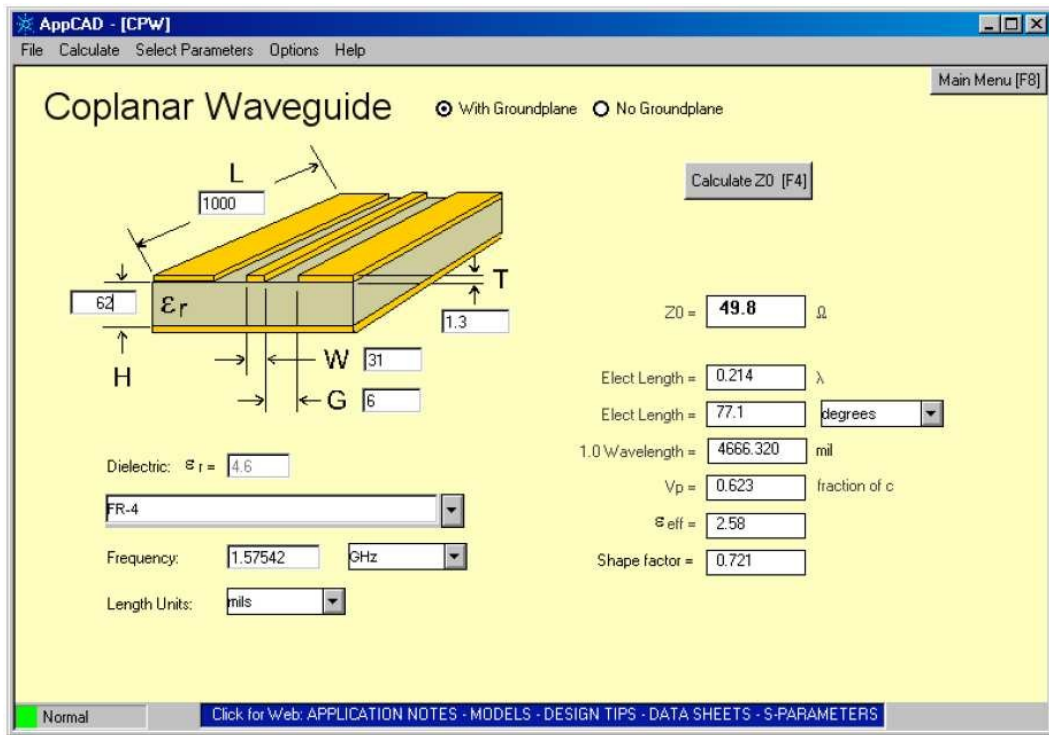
AppCAD - [CPW]

File Calculate Select Parameters Options Help

Main Menu [F8]

Coplanar Waveguide

With Groundplane No Groundplane

L

1000

T

62

$\varepsilon_r$

1.3

H

W 31

G 6

Calculate Z0 [F4]

Z0 = 49.8 Ω

Elect Length = 0.214 λ

Elect Length = 77.1 degrees

1.0 Wavelength = 4666.320 mil

Vp = 0.623 fraction of c

$\varepsilon_{eff}$ = 2.58

Shape factor = 0.721

Dielectric: $\varepsilon_r$ = 4.6

FR-4

Frequency: 1.57542 GHz

Length Units: mils

Normal

Click for Web: APPLICATION NOTES - MODELS - DESIGN TIPS - DATA SHEETS - S-PARAMETERS